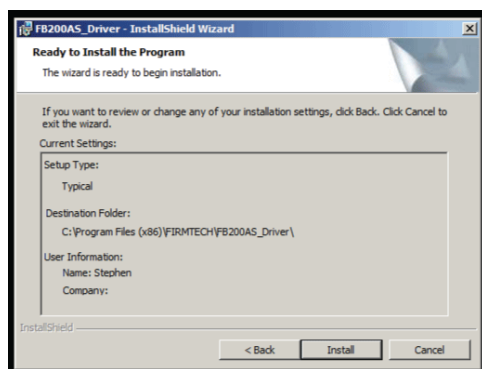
FB200AS_Driver - InstallShield Wizard

Ready to Install the Program

The wizard is ready to begin installation.

If you want to review or change any of your installation settings, click Back. Click Cancel to exit the wizard.

Current Settings:

Setup Type:

Typical

Destination Folder:

C:\Program Files (x86)\FIRMTECH\FB200AS_Driver\

User Information:

Name: Stephen

Company:

InstallShield

< Back

Install

Cancel